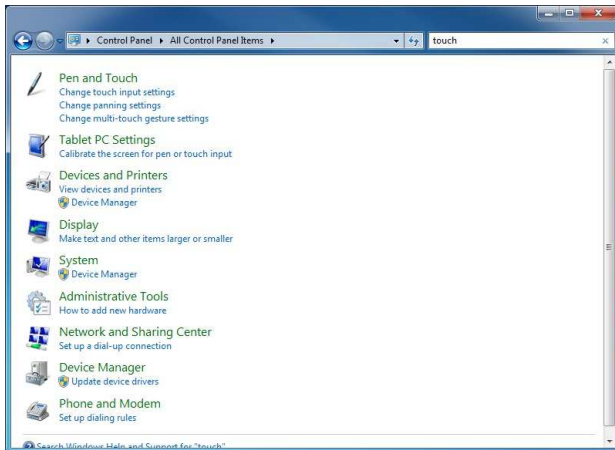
Control Panel ▸ All Control Panel Items ▸

touch

Pen and Touch
Change touch input settings
Change panning settings
Change multi-touch gesture settings

Tablet PC Settings
Calibrate the screen for pen or touch input

Devices and Printers
View devices and printers
Device Manager

Display
Make text and other items larger or smaller

System
Device Manager

Administrative Tools
How to add new hardware

Network and Sharing Center
Set up a dial-up connection

Device Manager
Update device drivers

Phone and Modem
Set up dialing rules

Search Windows Help and Support for "touch"